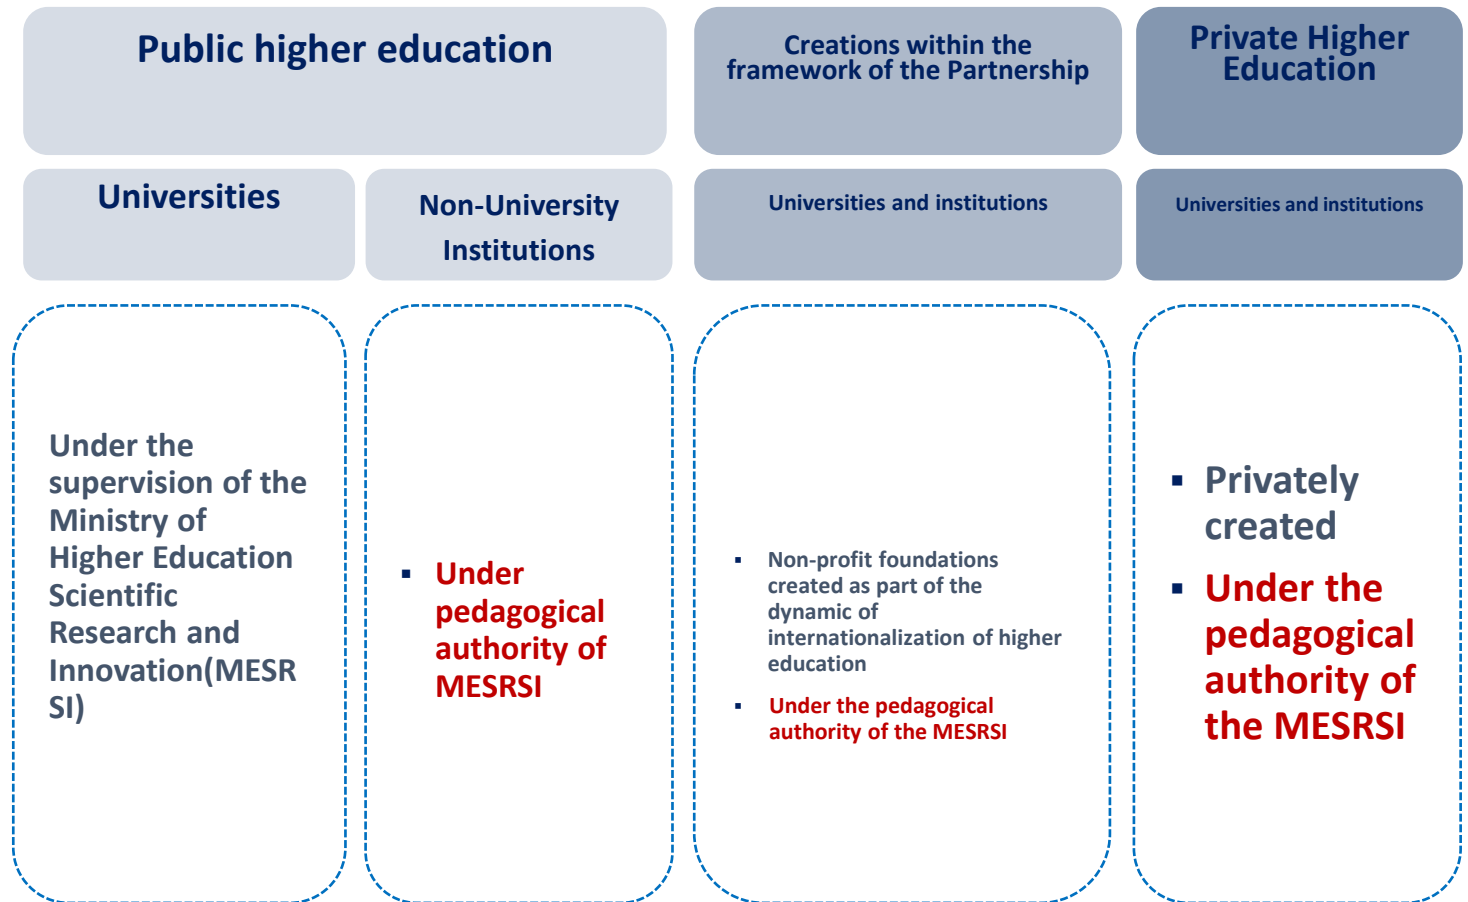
Public higher education

Creations within the framework of the Partnership

Private Higher Education

Universities

Non-University Institutions

Universities and institutions

Universities and institutions

Under the supervision of the Ministry of Higher Education Scientific Research and Innovation(MESRSI)

- Under pedagogical authority of MESRSI

- Non-profit foundations created as part of the dynamic of internationalization of higher education
- Under the pedagogical authority of the MESRSI

- Privately created
- Under the pedagogical authority of the MESRSI